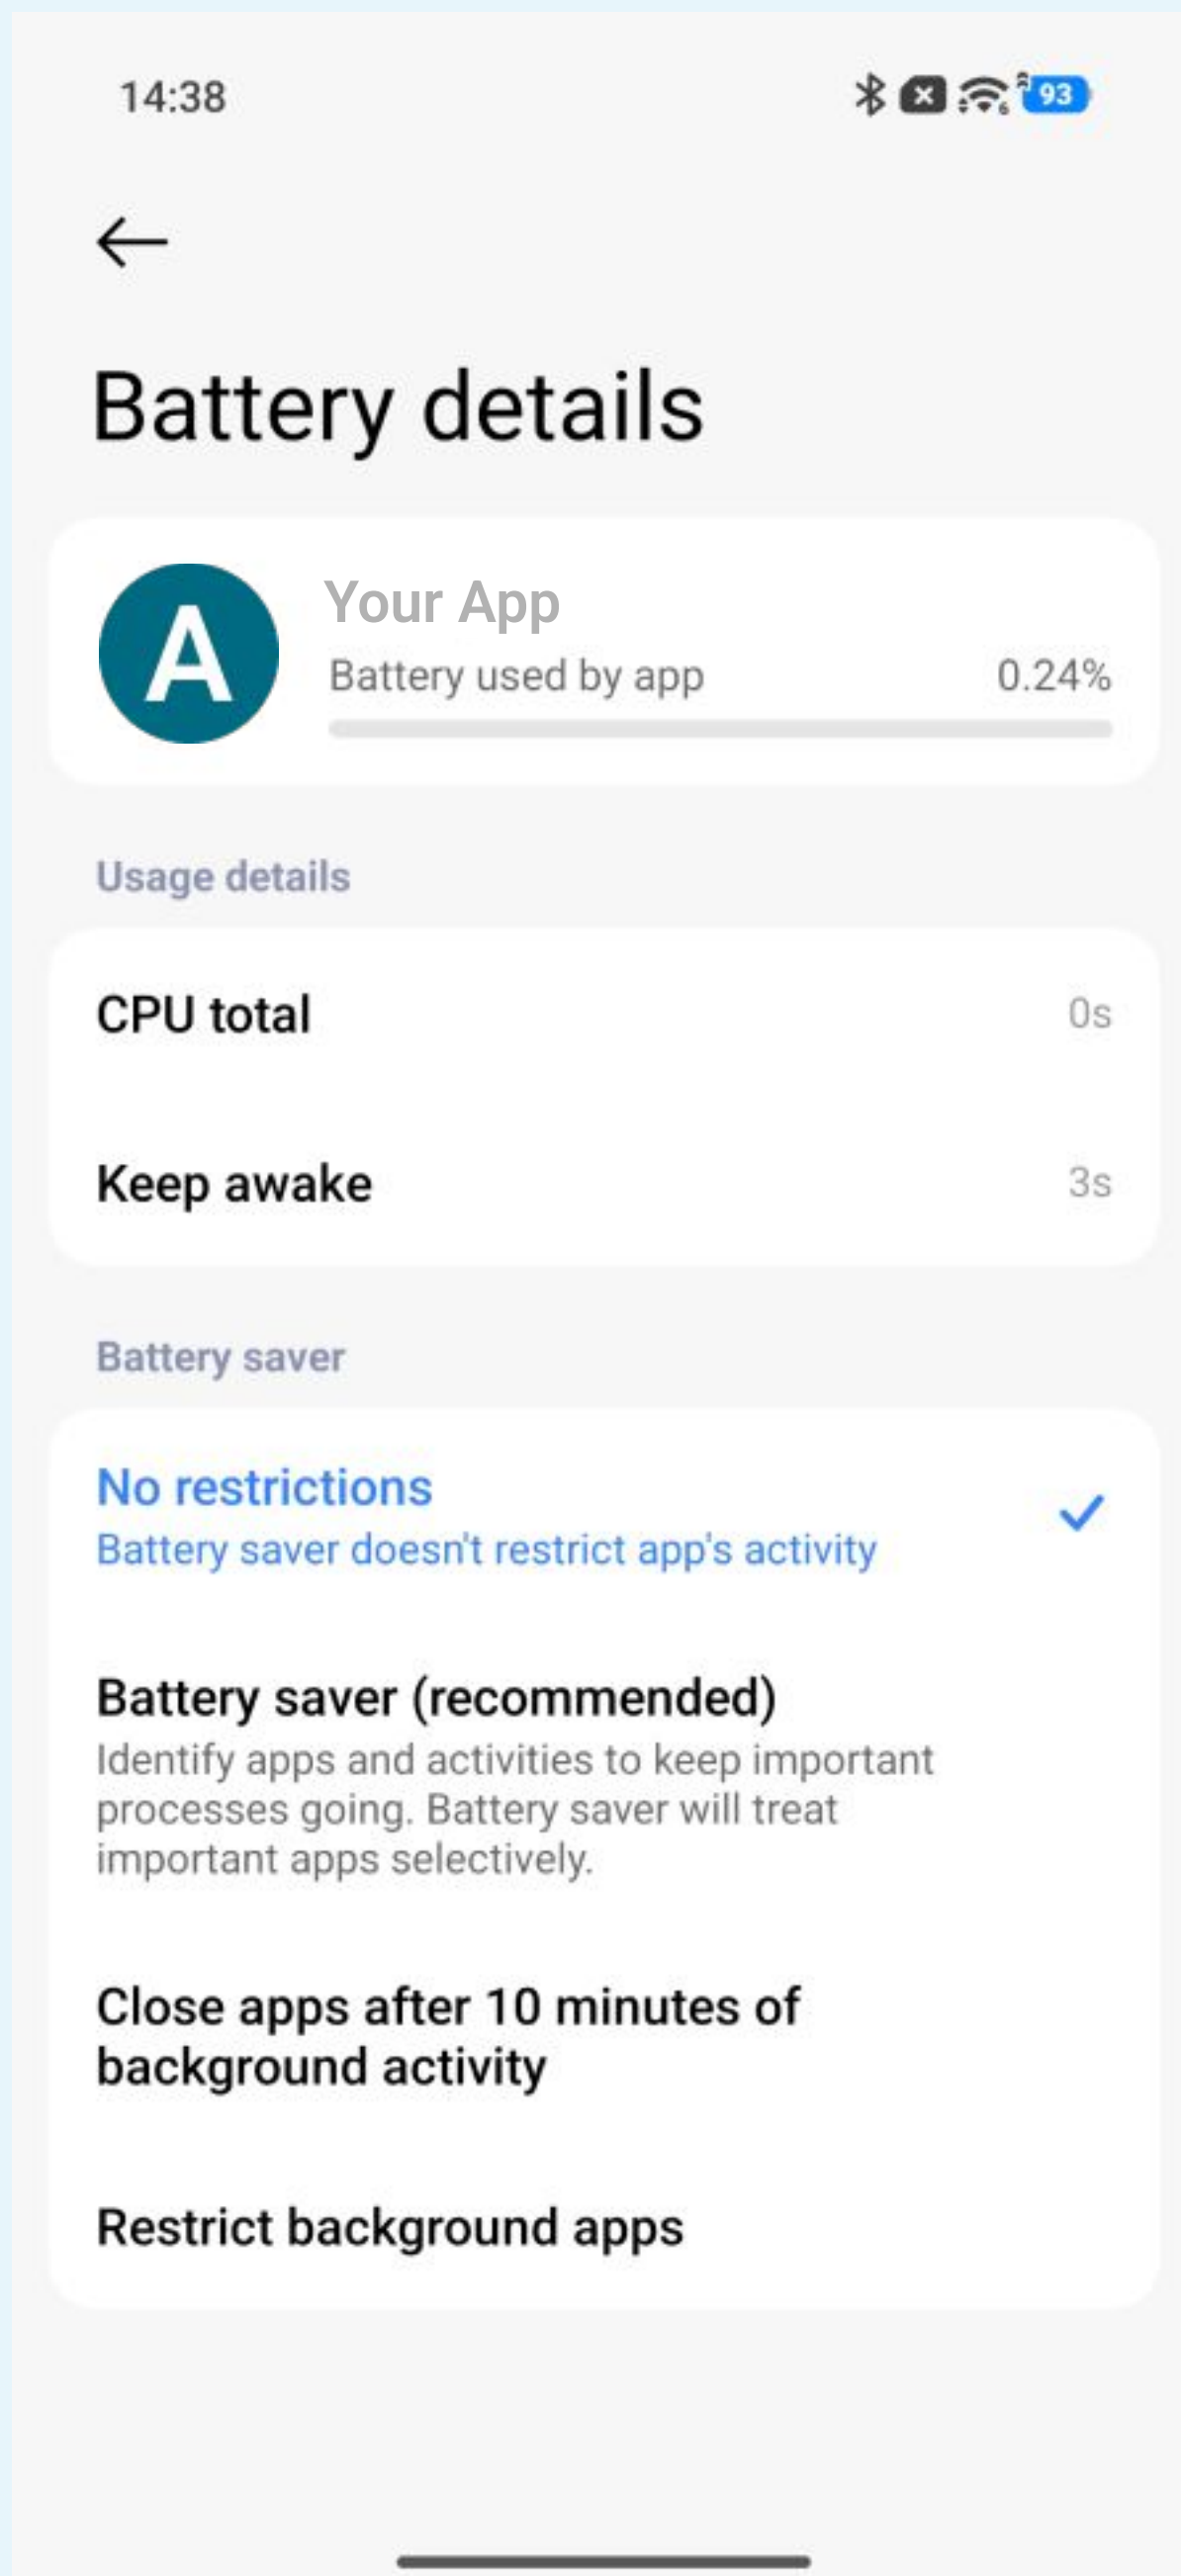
14:38

93

Battery details

A

Your App

Battery used by app 0.24%

Usage details

CPU total 0s

Keep awake 3s

Battery saver

No restrictions
Battery saver doesn't restrict app's activity

Battery saver (recommended)
Identify apps and activities to keep important processes going. Battery saver will treat important apps selectively.

Close apps after 10 minutes of background activity

Restrict background apps